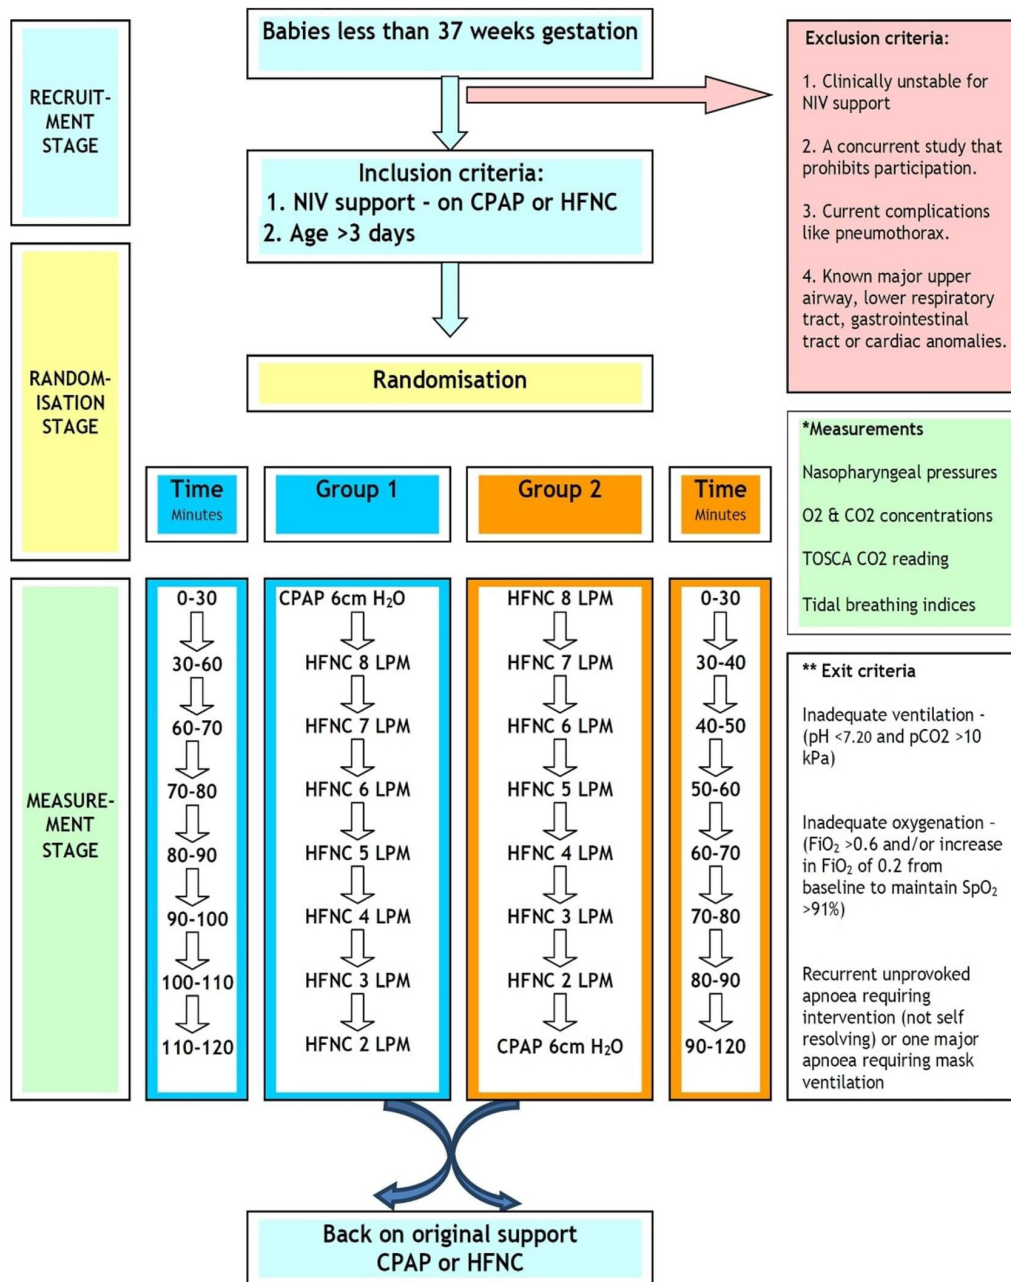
RECRUITMENT STAGE

Babies less than 37 weeks gestation

Exclusion criteria:

1. Clinically unstable for NIV support

2. A concurrent study that prohibits participation.

3. Current complications like pneumothorax.

4. Known major upper airway, lower respiratory tract, gastrointestinal tract or cardiac anomalies.

Inclusion criteria:
1. NIV support - on CPAP or HFNC
2. Age >3 days

RANDOMISATION STAGE

Randomisation

*Measurements

Nasopharyngeal pressures

O2 & CO2 concentrations

TOSCA CO2 reading

Tidal breathing indices

| Time Minutes | Group 1 | Group 2 | Time Minutes |
|---|---|---|---|
| 0-30 | CPAP 6cm $H_2O$ | HFNC 8 LPM | 0-30 |
| 30-60 | HFNC 8 LPM | HFNC 7 LPM | 30-40 |
| 60-70 | HFNC 7 LPM | HFNC 6 LPM | 40-50 |
| 70-80 | HFNC 6 LPM | HFNC 5 LPM | 50-60 |
| 80-90 | HFNC 5 LPM | HFNC 4 LPM | 60-70 |
| 90-100 | HFNC 4 LPM | HFNC 3 LPM | 70-80 |
| 100-110 | HFNC 3 LPM | HFNC 2 LPM | 80-90 |
| 110-120 | HFNC 2 LPM | CPAP 6cm $H_2O$ | 90-120 |

MEASUREMENT STAGE

** Exit criteria

Inadequate ventilation - (pH <7.20 and pCO2 >10 kPa)

Inadequate oxygenation - ($FiO_2$ >0.6 and/or increase in $FiO_2$ of 0.2 from baseline to maintain $SpO_2$ >91%)

Recurrent unprovoked apnoea requiring intervention (not self resolving) or one major apnoea requiring mask ventilation

Back on original support CPAP or HFNC